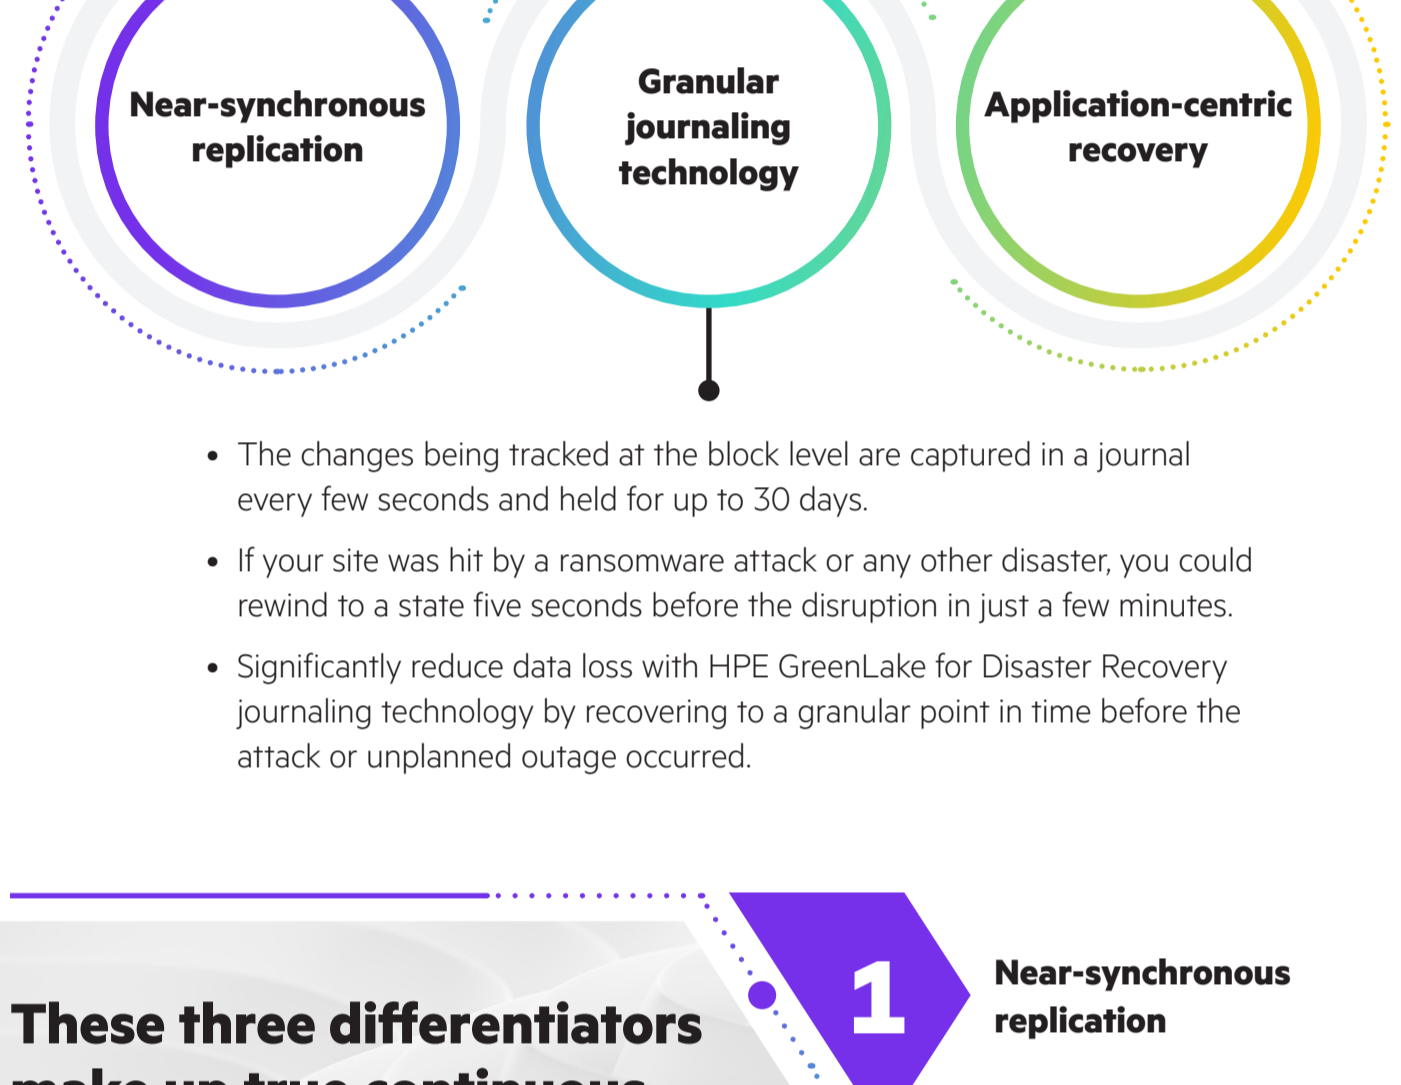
Near-synchronous replication

Granular journaling technology

Application-centric recovery

- The changes being tracked at the block level are captured in a journal every few seconds and held for up to 30 days.
- If your site was hit by a ransomware attack or any other disaster, you could rewind to a state five seconds before the disruption in just a few minutes.
- Significantly reduce data loss with HPE GreenLake for Disaster Recovery journaling technology by recovering to a granular point in time before the attack or unplanned outage occurred.

These three differentiators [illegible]

1

Near-synchronous replication